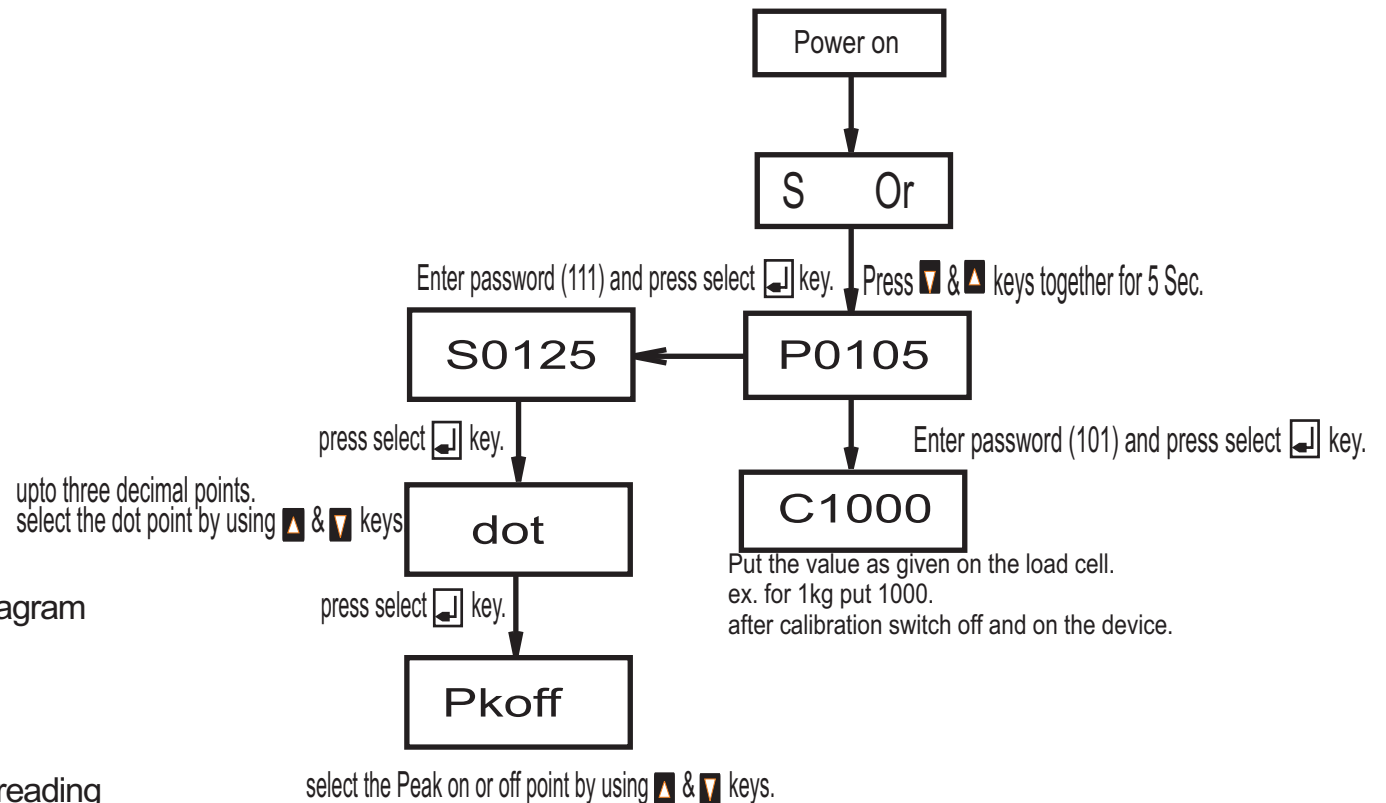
Power on

S Or

Enter password (111) and press select key.

Press & keys together for 5 Sec.

S0125

P0105

press select key.

Enter password (101) and press select key.

upto three decimal points.
select the dot point by using & keys

dot

C1000

Put the value as given on the load cell.
ex. for 1kg put 1000.
after calibration switch off and on the device.

agram

press select key.

Pkoff

reading

select the Peak on or off point by using & keys.